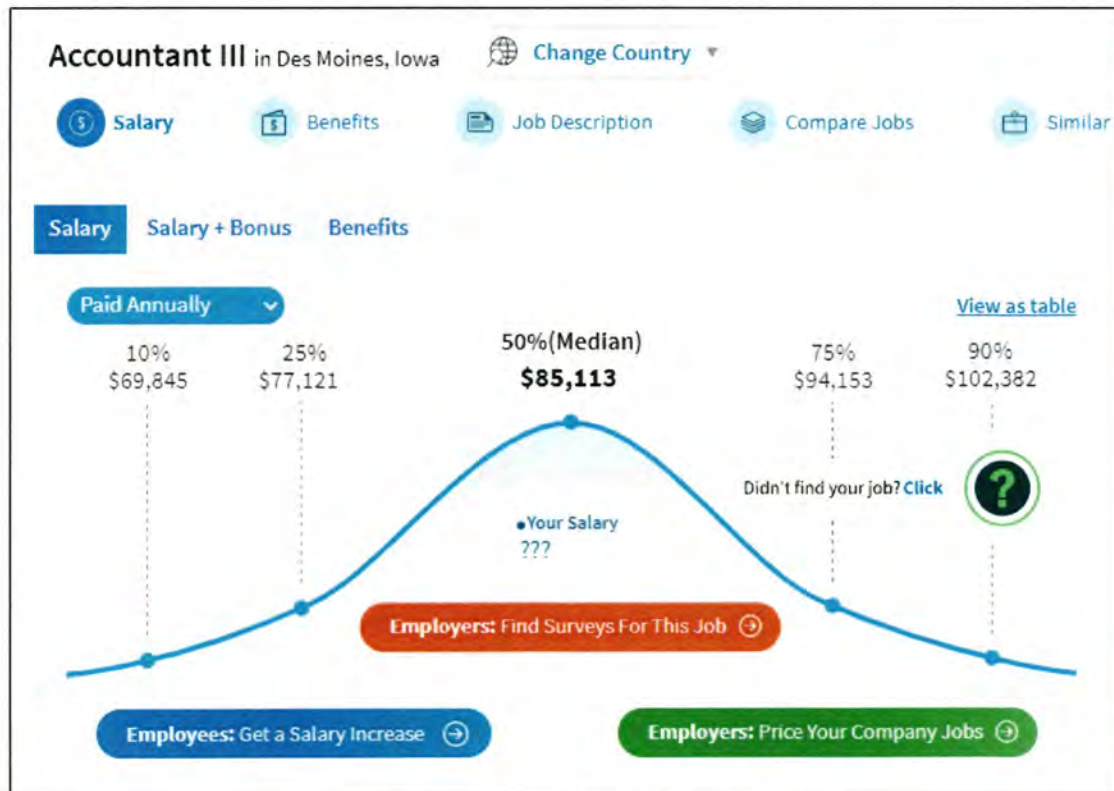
Accountant III in Des Moines, Iowa

Change Country

Salary

Benefits

Job Description

Compare Jobs

Similar

Salary

Salary + Bonus

Benefits

Paid Annually

View as table

10%
$69,845

25%
$77,121

50%(Median)
$85,113

75%
$94,153

90%
$102,382

Didn't find your job? Click

?

Your Salary
???

Employers: Find Surveys For This Job

Employees: Get a Salary Increase

Employers: Price Your Company Jobs